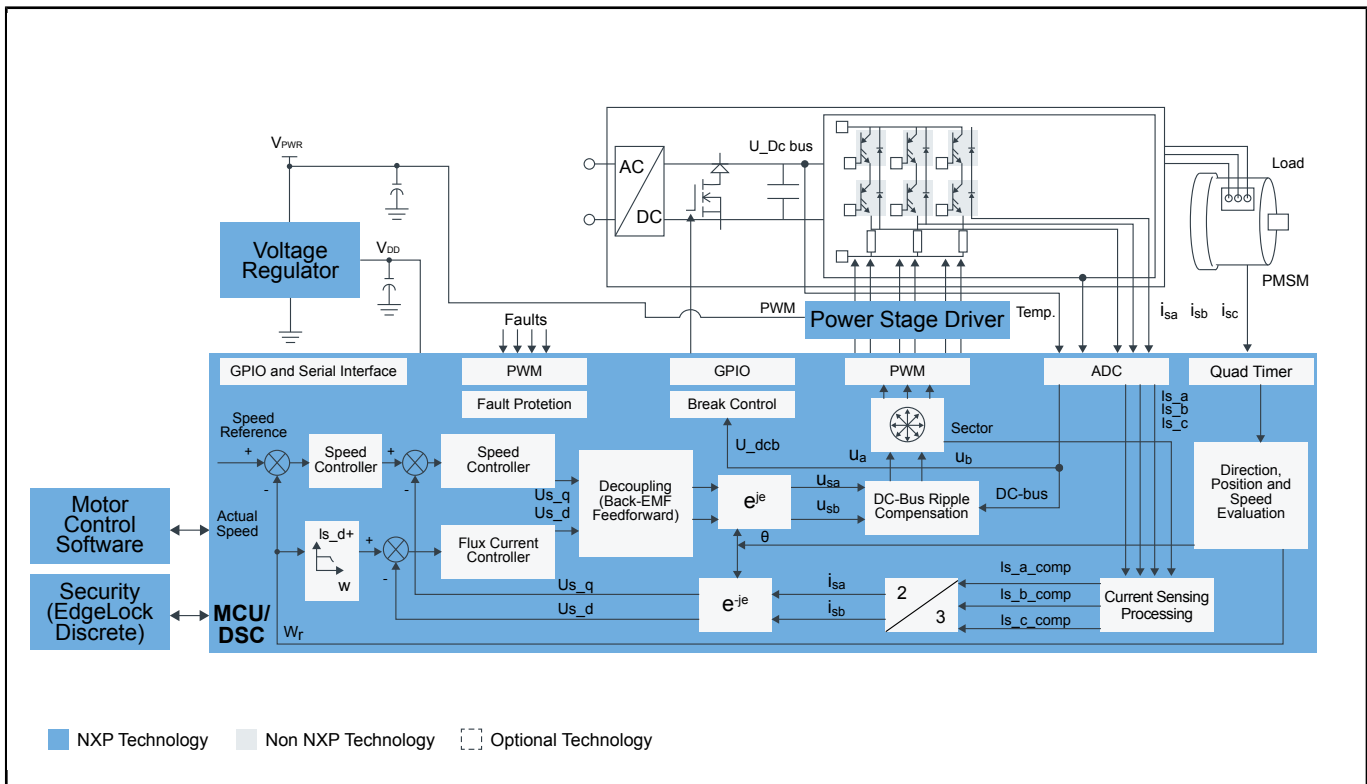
$V_{PWR}$

Voltage Regulator

$V_{DD}$

AC

DC

U_Dc bus

Load

PMSM

Faults

PWM

Power Stage Driver

Temp.

$i_{sa}$ $i_{sb}$ $i_{sc}$

GPIO and Serial Interface

PWM

Fault Protetion

GPIO

Break Control

PWM

ADC

Quad Timer

Speed Reference

+

-

Speed Controller

+

-

Speed Controller

Decoupling (Back-EMF Feedforward)

U_dcb

Sector

$u_a$

$u_b$

Is_a

Is_b

Is_c

Direction, Position and Speed Evaluation

Motor Control Software

Actual Speed

Us_q

Us_d

$e^{je}$

$u_{sa}$

$u_{sb}$

DC-Bus Ripple Compensation

DC-bus

Is_d+

w

+

-

Flux Current Controller

θ

Security (EdgeLock Discrete)

MCU/ DSC

Us_q

Us_d

$e^{-je}$

$i_{sa}$

$i_{sb}$

2

3

Is_a_comp

Is_b_comp

Is_c_comp

Current Sensing Processing

$W_r$

NXP Technology

Non NXP Technology

Optional Technology